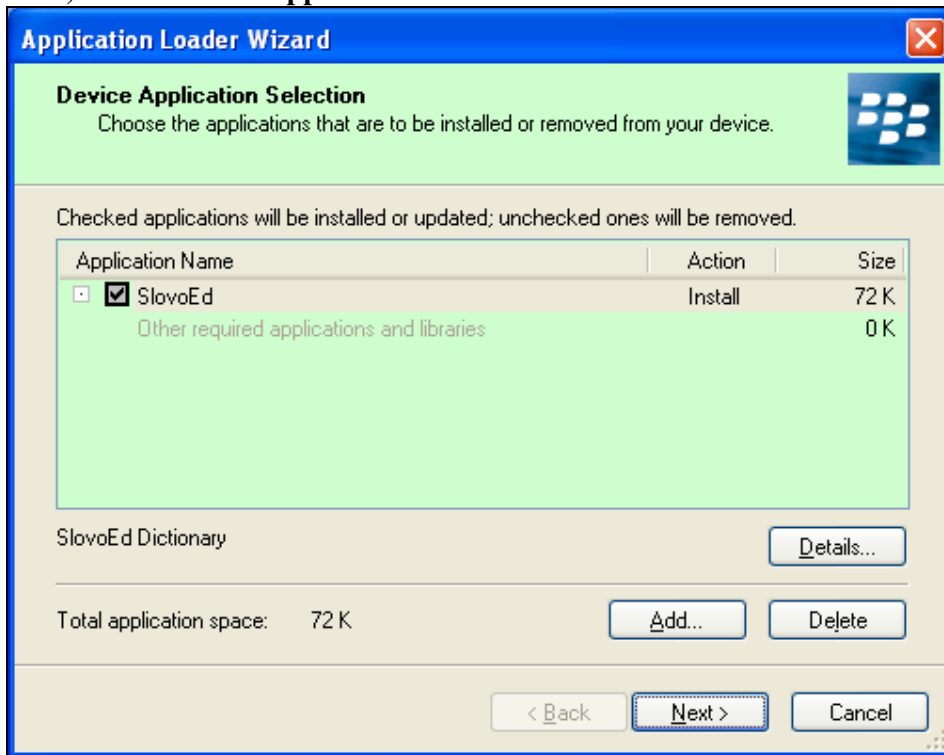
Application Loader Wizard

Device Application Selection
Choose the applications that are to be installed or removed from your device.

Checked applications will be installed or updated; unchecked ones will be removed.

| Application Name | Action | Size |
|---|---|---|
| SlovoEd | Install | 72 K |
| Other required applications and libraries | | 0 K |

SlovoEd Dictionary

Details...

Total application space: 72 K

Add...

Delete

< Back

Next >

Cancel